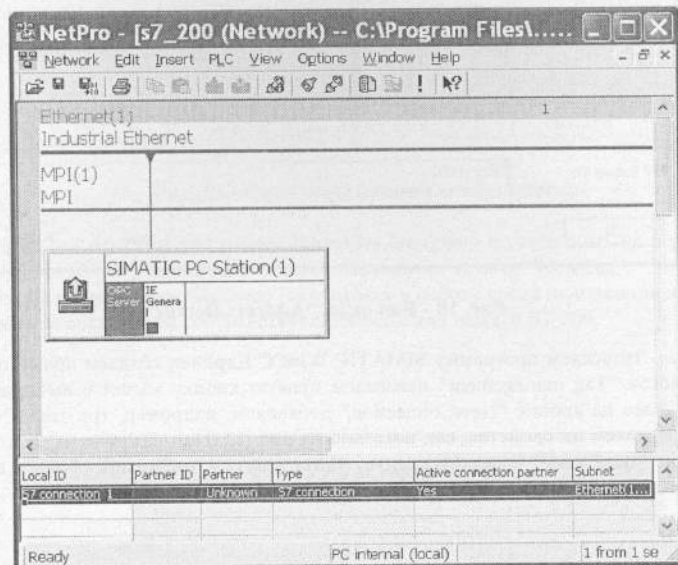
NetPro - [s7_200 (Network) -- C:\Program Files\.....

Network Edit Insert PLC View Options Window Help

Ethernet(1)
Industrial Ethernet

1

MPI(1)
MPI

SIMATIC PC Station(1)

OPC Server

IE Genera l

| Local ID | Partner ID | Partner | Type | Active connection partner | Subnet |
|---|---|---|---|---|---|
| S7 connection_1 | | Unknown | S7 connection | Yes | Ethernet(1... |

Ready

PC internal (local)

1 from 1 se